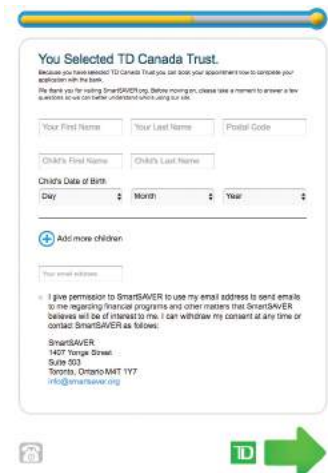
You Selected TD Canada Trust.

Because you have selected TD Canada Trust you can book your appointment now to complete your application with the bank.

We thank you for visiting SmartSAVER.org. Before moving on, please take a moment to answer a few questions so we can better understand who is using our site.

Your First Name

Your Last Name

Postal Code

Child's First Name

Child's Last Name

Child's Date of Birth

Day

Month

Year

Add more children

Your email address

I give permission to SmartSAVER to use my email address to send emails to me regarding financial programs and other matters that SmartSAVER believes will be of interest to me. I can withdraw my consent at any time or contact SmartSAVER as follows:

SmartSAVER
1407 Yonge Street
Suite 503
Toronto, Ontario M4T 1Y7
info@smartsaver.org

TD